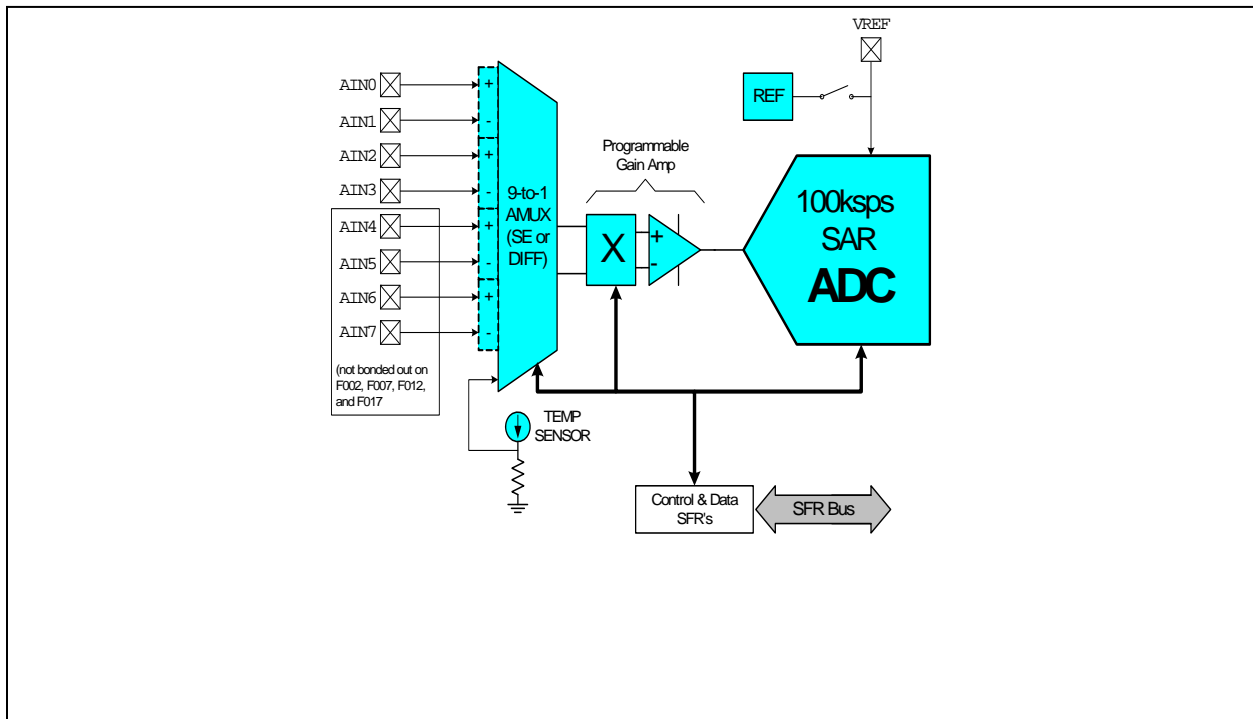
VREF

REF

AIN0
AIN1
AIN2
AIN3
AIN4
AIN5
AIN6
AIN7

+
-
+
-
+
-
+
-

9-to-1 AMUX (SE or DIFF)

Programmable Gain Amp

X

+
-

100ksps SAR ADC

(not bonded out on F002, F007, F012, and F017

TEMP SENSOR

Control & Data SFR's

SFR Bus